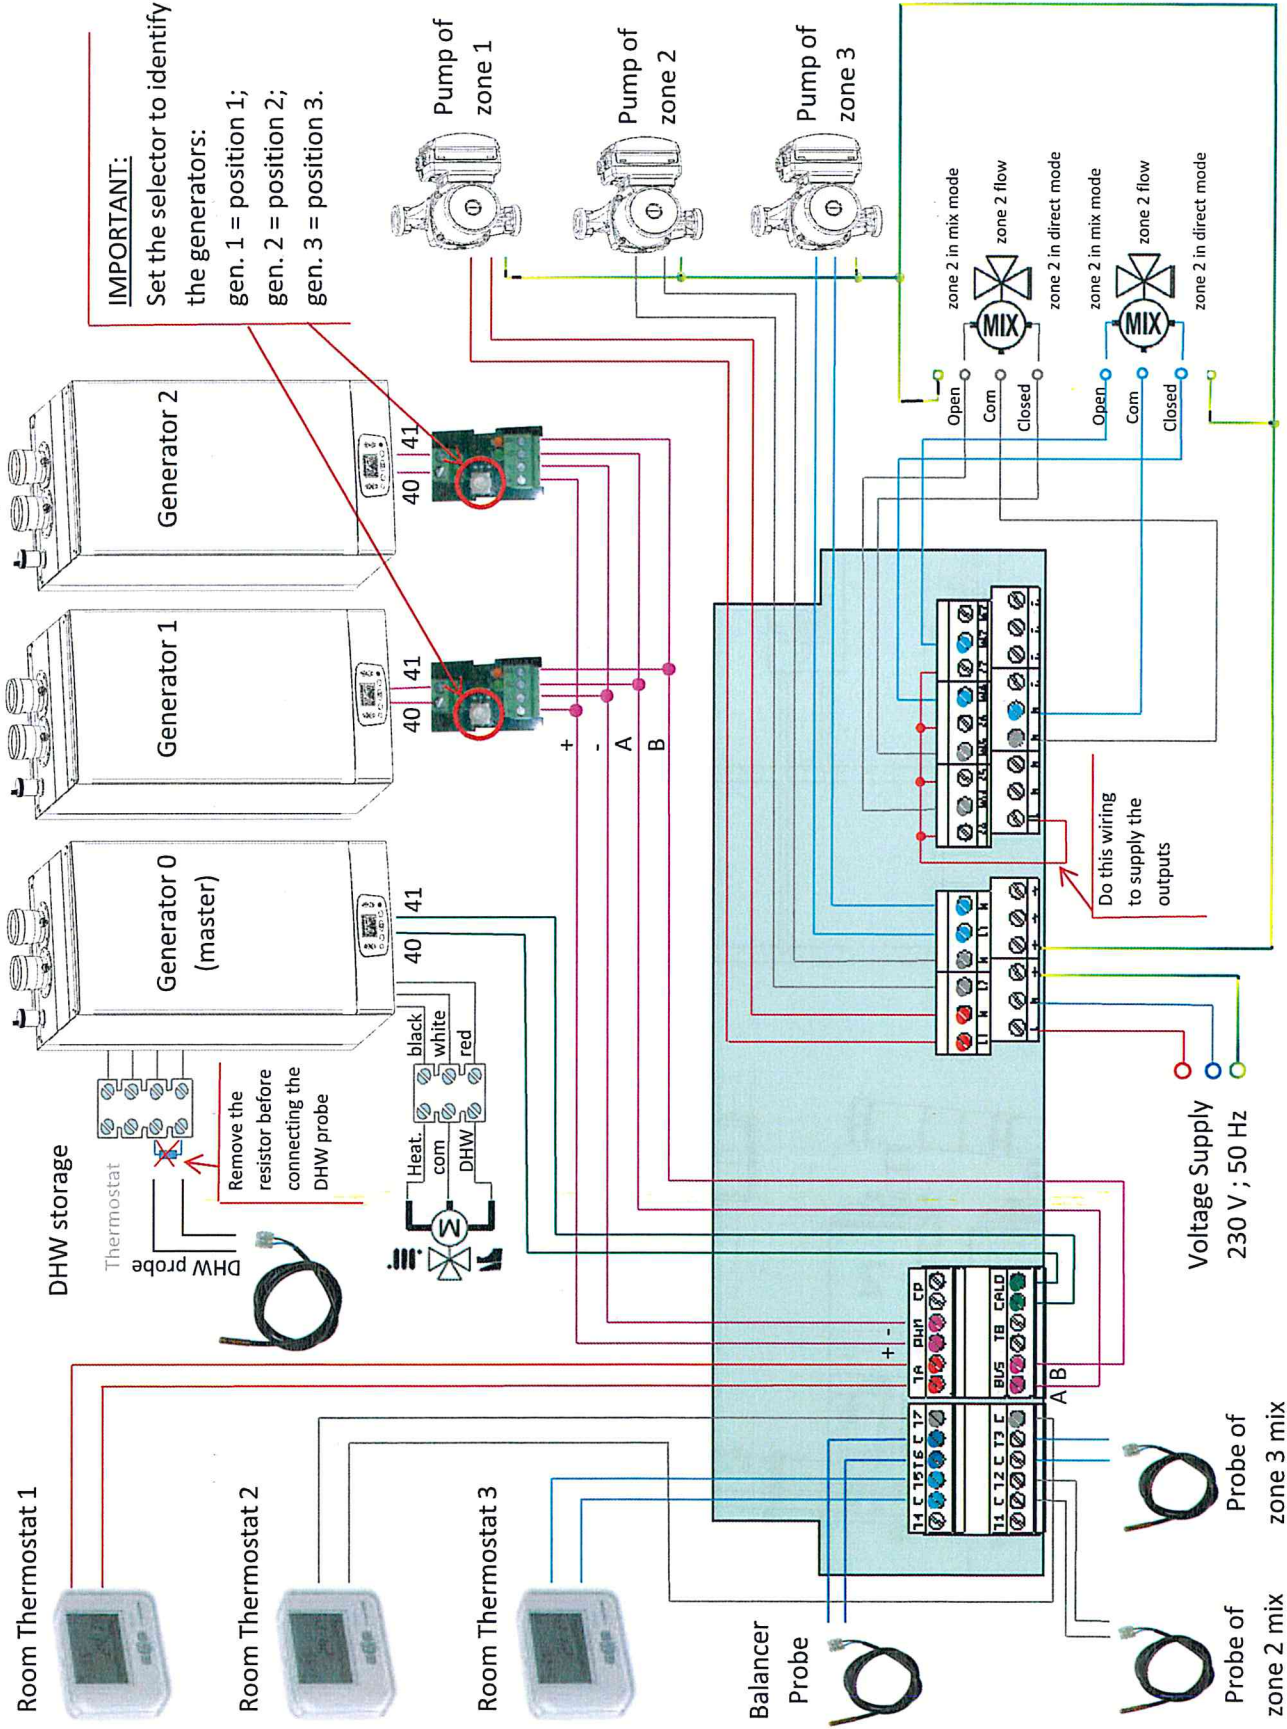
IMPORTANT:
Set the selector to identify the generators:
gen. 1 = position 1;
gen. 2 = position 2;
gen. 3 = position 3.

Pump of zone 1

Pump of zone 2

Pump of zone 3

zone 2 in mix mode
zone 2 flow
zone 2 in direct mode
MIX
Open
Com
Closed

zone 2 in mix mode
zone 2 flow
zone 2 in direct mode
MIX
Open
Com
Closed

Generator 2
40 41

Generator 1
40 41

+ - A B

Generator 0 (master)
40 41

Do this wiring to supply the outputs

DHW storage
Thermostat
DHW probe
Remove the resistor before connecting the DHW probe

black
white
red
Heat.
com
DHW
M

Voltage Supply
230 V ; 50 Hz

TA PWM CP
+ -
BUS TB CALD
A B

T4 C T5 T6 C T7
T1 C T2 C T3 C

Room Thermostat 1

Room Thermostat 2

Room Thermostat 3

Balancer Probe

Probe of zone 3 mix

Probe of zone 2 mix